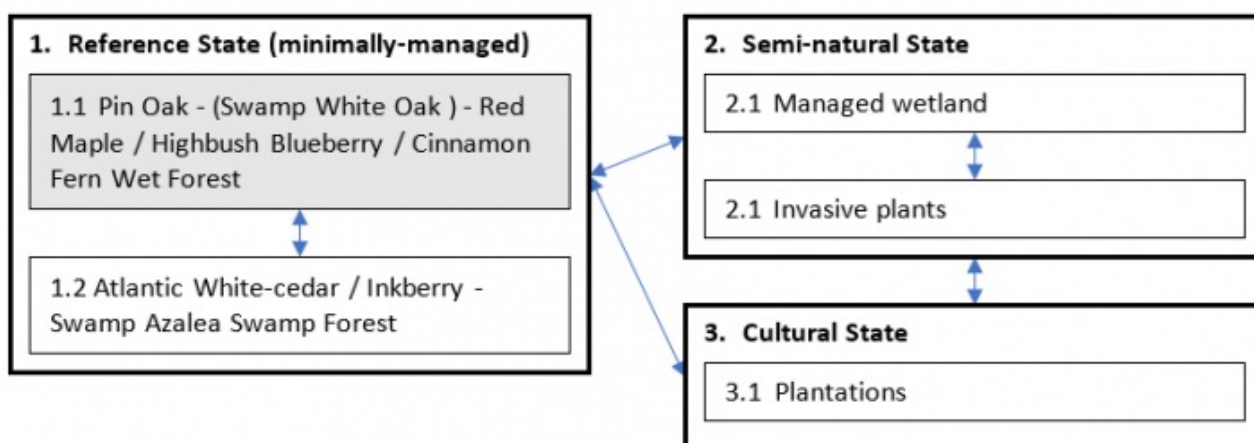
1. Reference State (minimally-managed)

1.1 Pin Oak - (Swamp White Oak ) - Red Maple / Highbush Blueberry / Cinnamon Fern Wet Forest

1.2 Atlantic White-cedar / Inkberry - Swamp Azalea Swamp Forest

2. Semi-natural State

2.1 Managed wetland

2.1 Invasive plants

3. Cultural State

3.1 Plantations